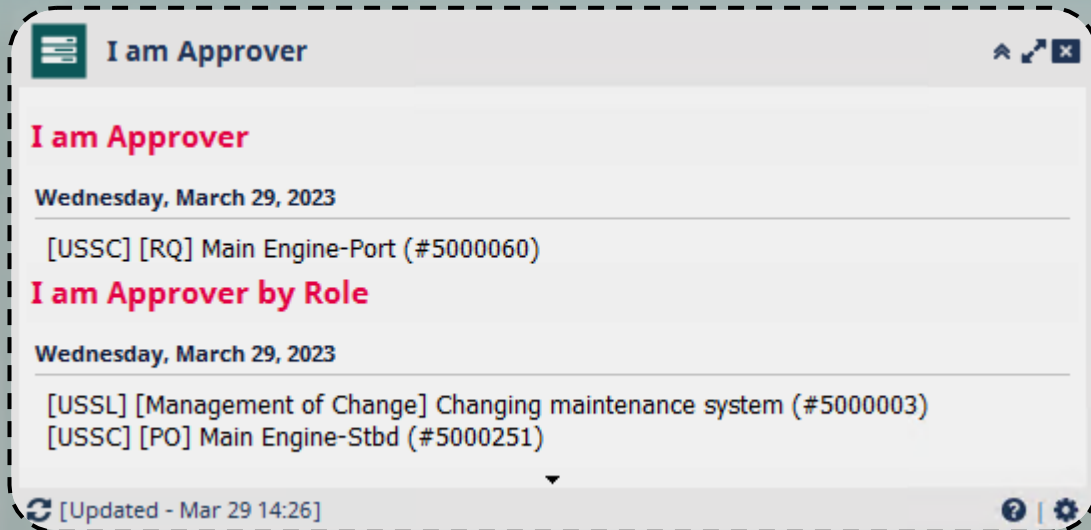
I am Approver

I am Approver

Wednesday, March 29, 2023

[USSC] [RQ] Main Engine-Port (#5000060)

I am Approver by Role

Wednesday, March 29, 2023

[USSL] [Management of Change] Changing maintenance system (#5000003)
[USSC] [PO] Main Engine-Stbd (#5000251)

[Updated - Mar 29 14:26]